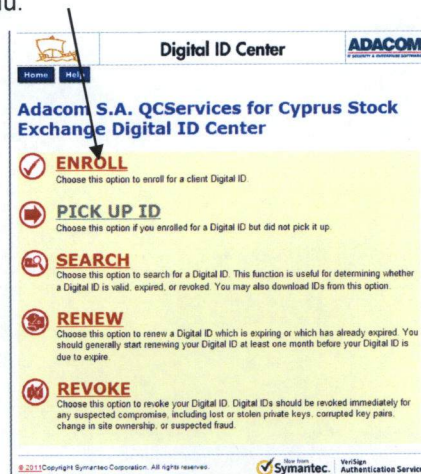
Digital ID Center

ADACOM

Home Help

Adacom S.A. QCServices for Cyprus Stock Exchange Digital ID Center

ENROLL
Choose this option to enroll for a client Digital ID.

PICK UP ID
Choose this option if you enrolled for a Digital ID but did not pick it up.

SEARCH
Choose this option to search for a Digital ID. This function is useful for determining whether a Digital ID is valid, expired, or revoked. You may also download IDs from this option.

RENEW
Choose this option to renew a Digital ID which is expiring or which has already expired. You should generally start renewing your Digital ID at least one month before your Digital ID is due to expire.

REVOKE
Choose this option to revoke your Digital ID. Digital IDs should be revoked immediately for any suspected compromise, including lost or stolen private keys, corrupted key pairs, change in site ownership, or suspected fraud.

© 2011Copyright Symantec Corporation. All rights reserved.

Symantec. VeriSign Authentication Servic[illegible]